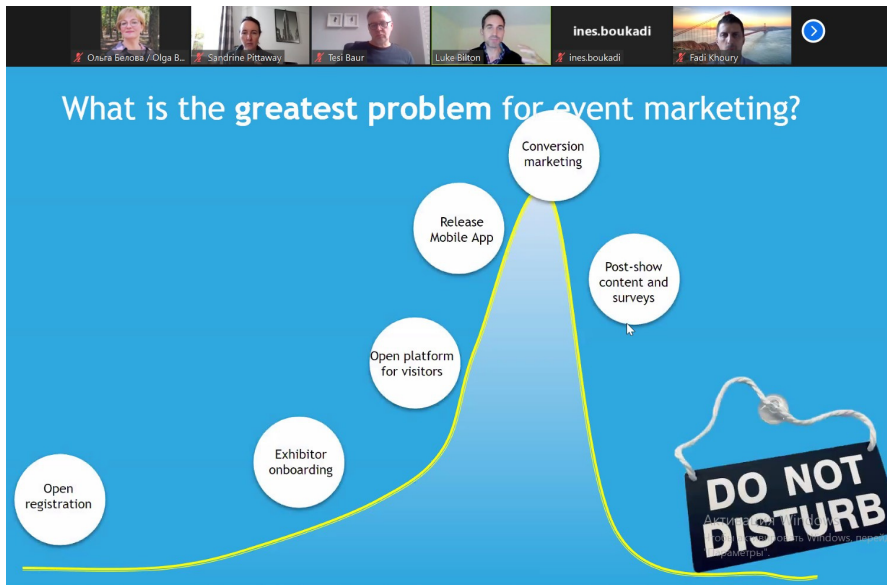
Ольга Белова / Olga B...
Sandrine Pittaway
Tesi Baur
Luke Bilton
ines.boukadi
ines.boukadi
Fadi Khoury

What is the **greatest problem** for event marketing?

Conversion marketing

Release Mobile App

Post-show content and surveys

Open platform for visitors

Exhibitor onboarding

Open registration

DO NOT DISTURB

Активация Windows
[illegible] Windows, перей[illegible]
"Параметры".